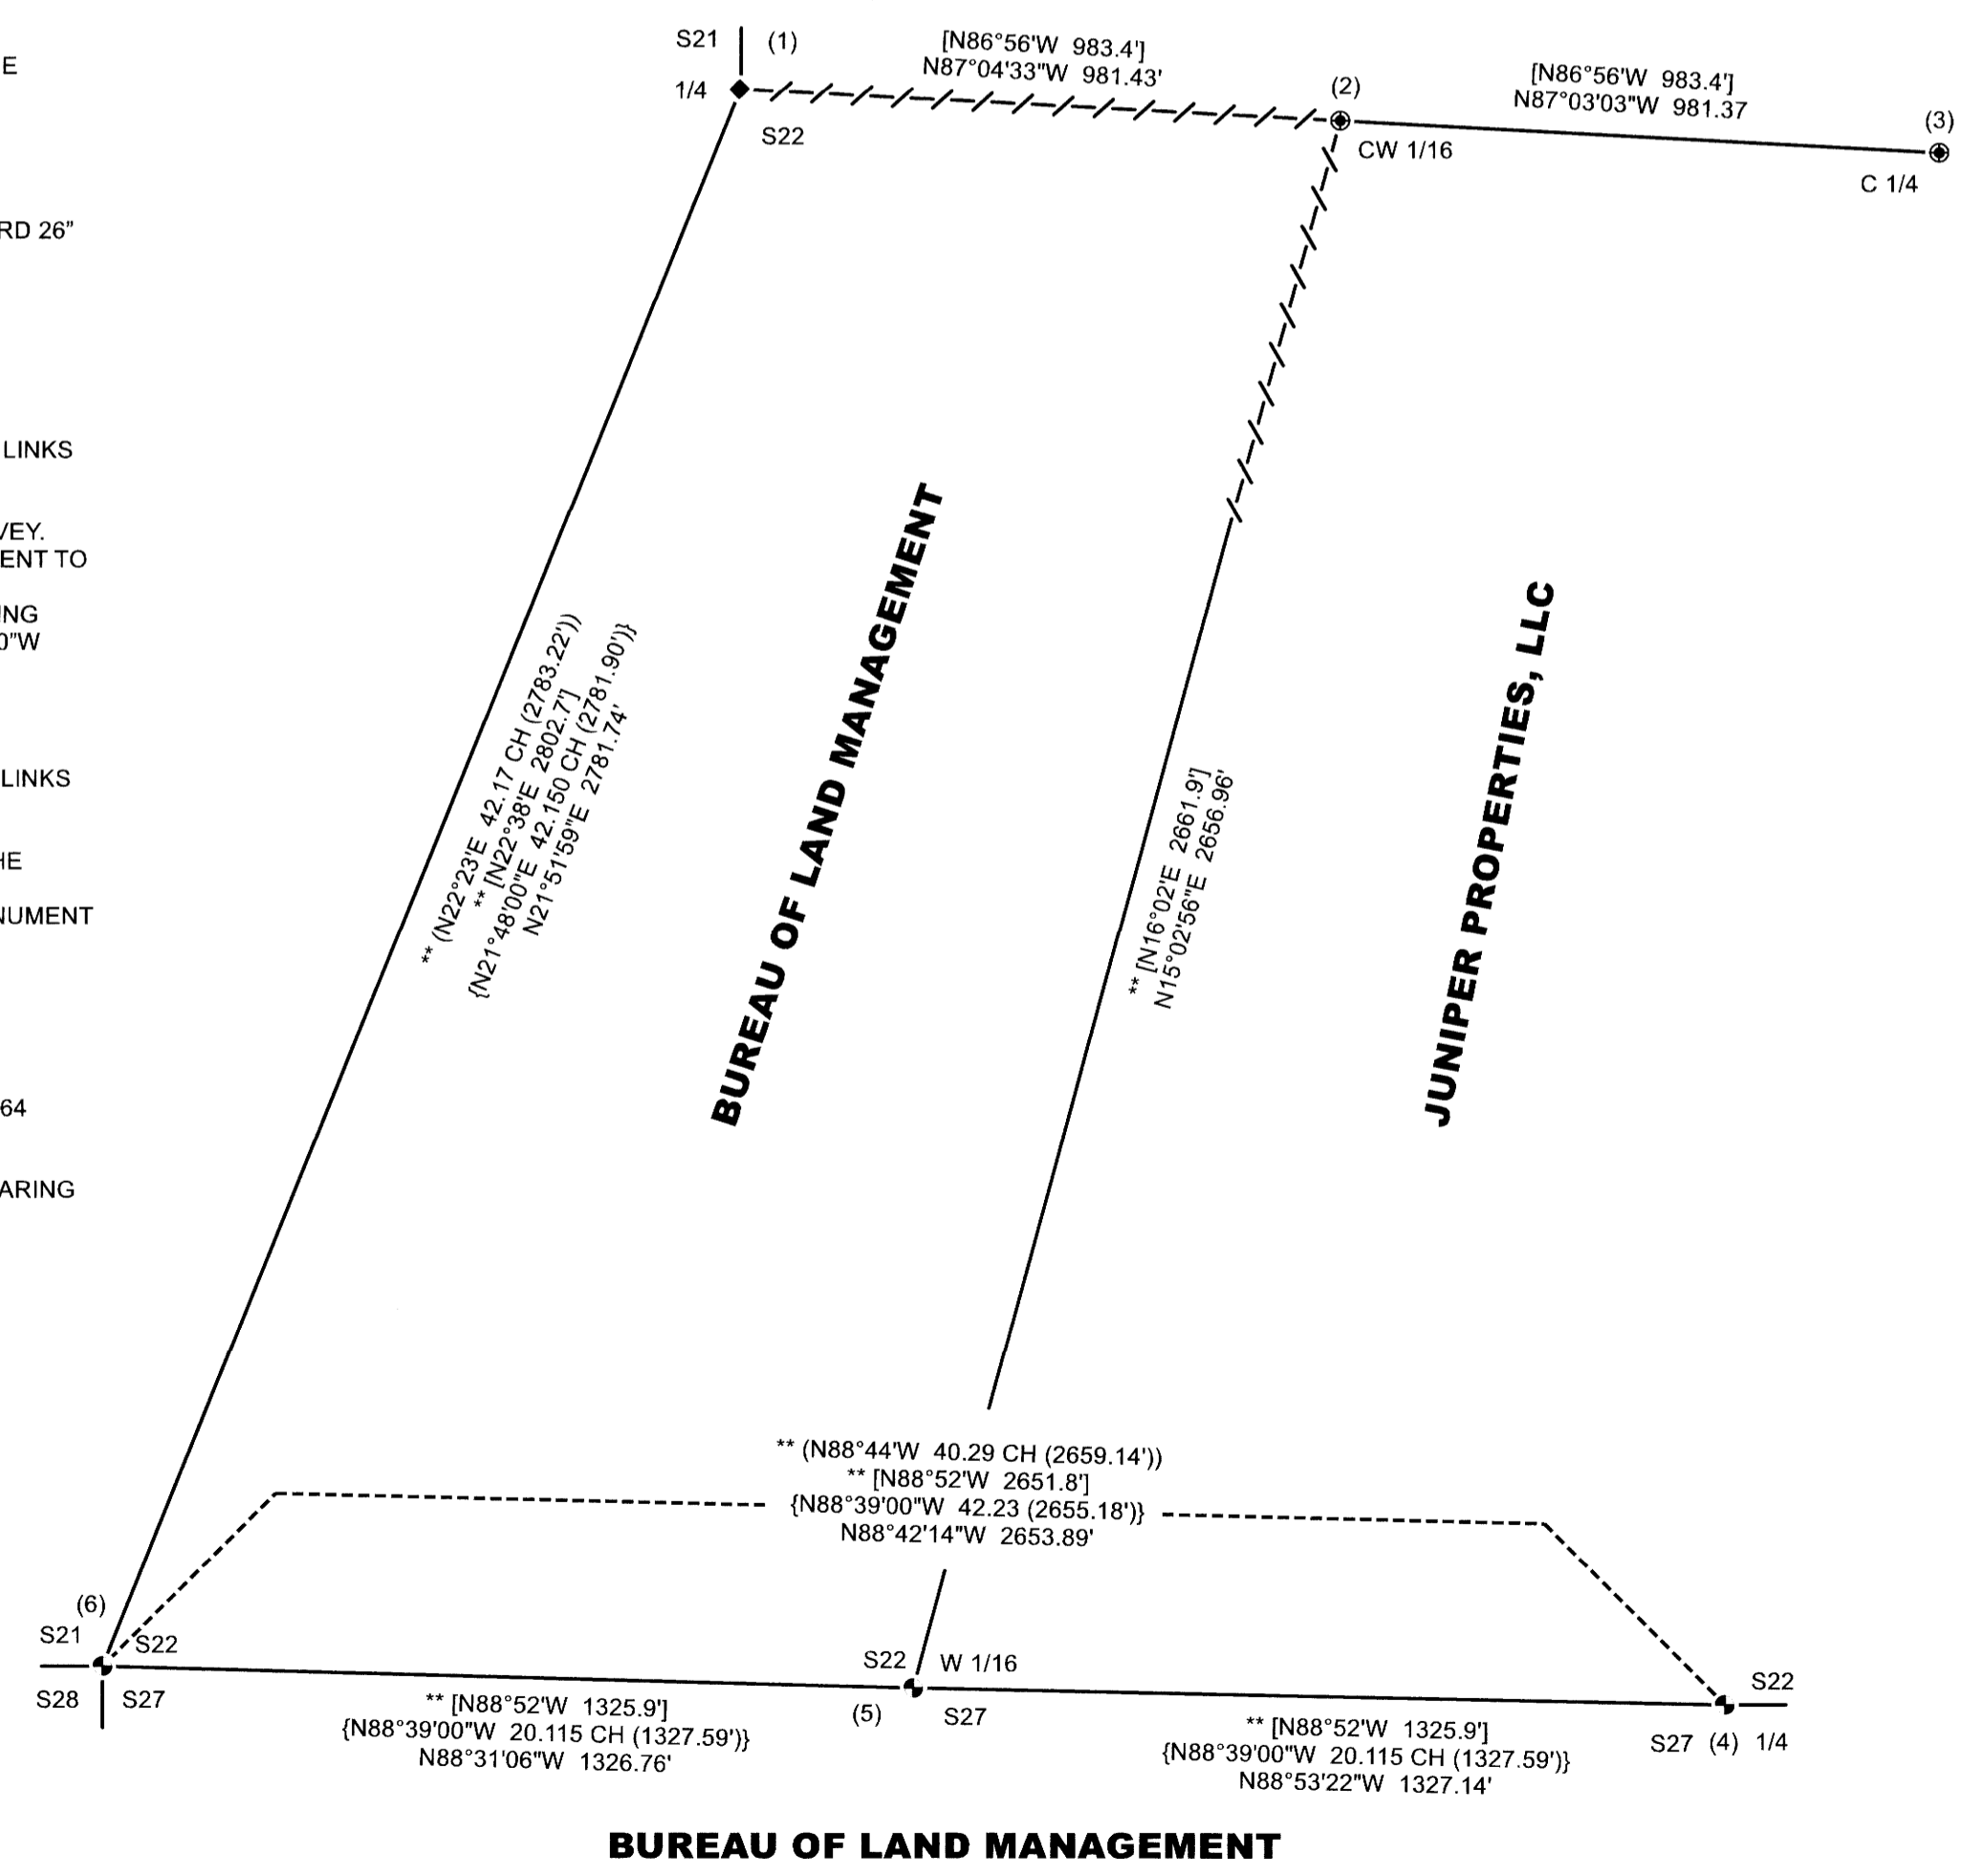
E

RD 26"

LINKS

VEY.
ENT TO

ING
0"W

LINKS

HE

NUMENT

64

ARING

S21 (1)
1/4
S22

[N86°56'W 983.4']
N87°04'33"W 981.43'

(2)
CW 1/16

[N86°56'W 983.4']
N87°03'03"W 981.37

(3)
C 1/4

** (N22°23'E 42.17 CH (2783.22'))
** [N22°38'E 2802.7']
{N21°48'00"E 42.150 CH (2781.90')}
N21°51'59"E 2781.74'

BUREAU OF LAND MANAGEMENT

** [N16°02'E 2661.9']
N15°02'56"E 2656.96'

JUNIPER PROPERTIES, LLC

** (N88°44'W 40.29 CH (2659.14'))
** [N88°52'W 2651.8']
{N88°39'00"W 42.23 (2655.18')}
N88°42'14"W 2653.89'

(6)
S21
S22
S28
S27

S22
W 1/16
(5)
S27

S22
S27 (4) 1/4

** [N88°52'W 1325.9']
{N88°39'00"W 20.115 CH (1327.59')}
N88°31'06"W 1326.76'

** [N88°52'W 1325.9']
{N88°39'00"W 20.115 CH (1327.59')}
N88°53'22"W 1327.14'

BUREAU OF LAND MANAGEMENT